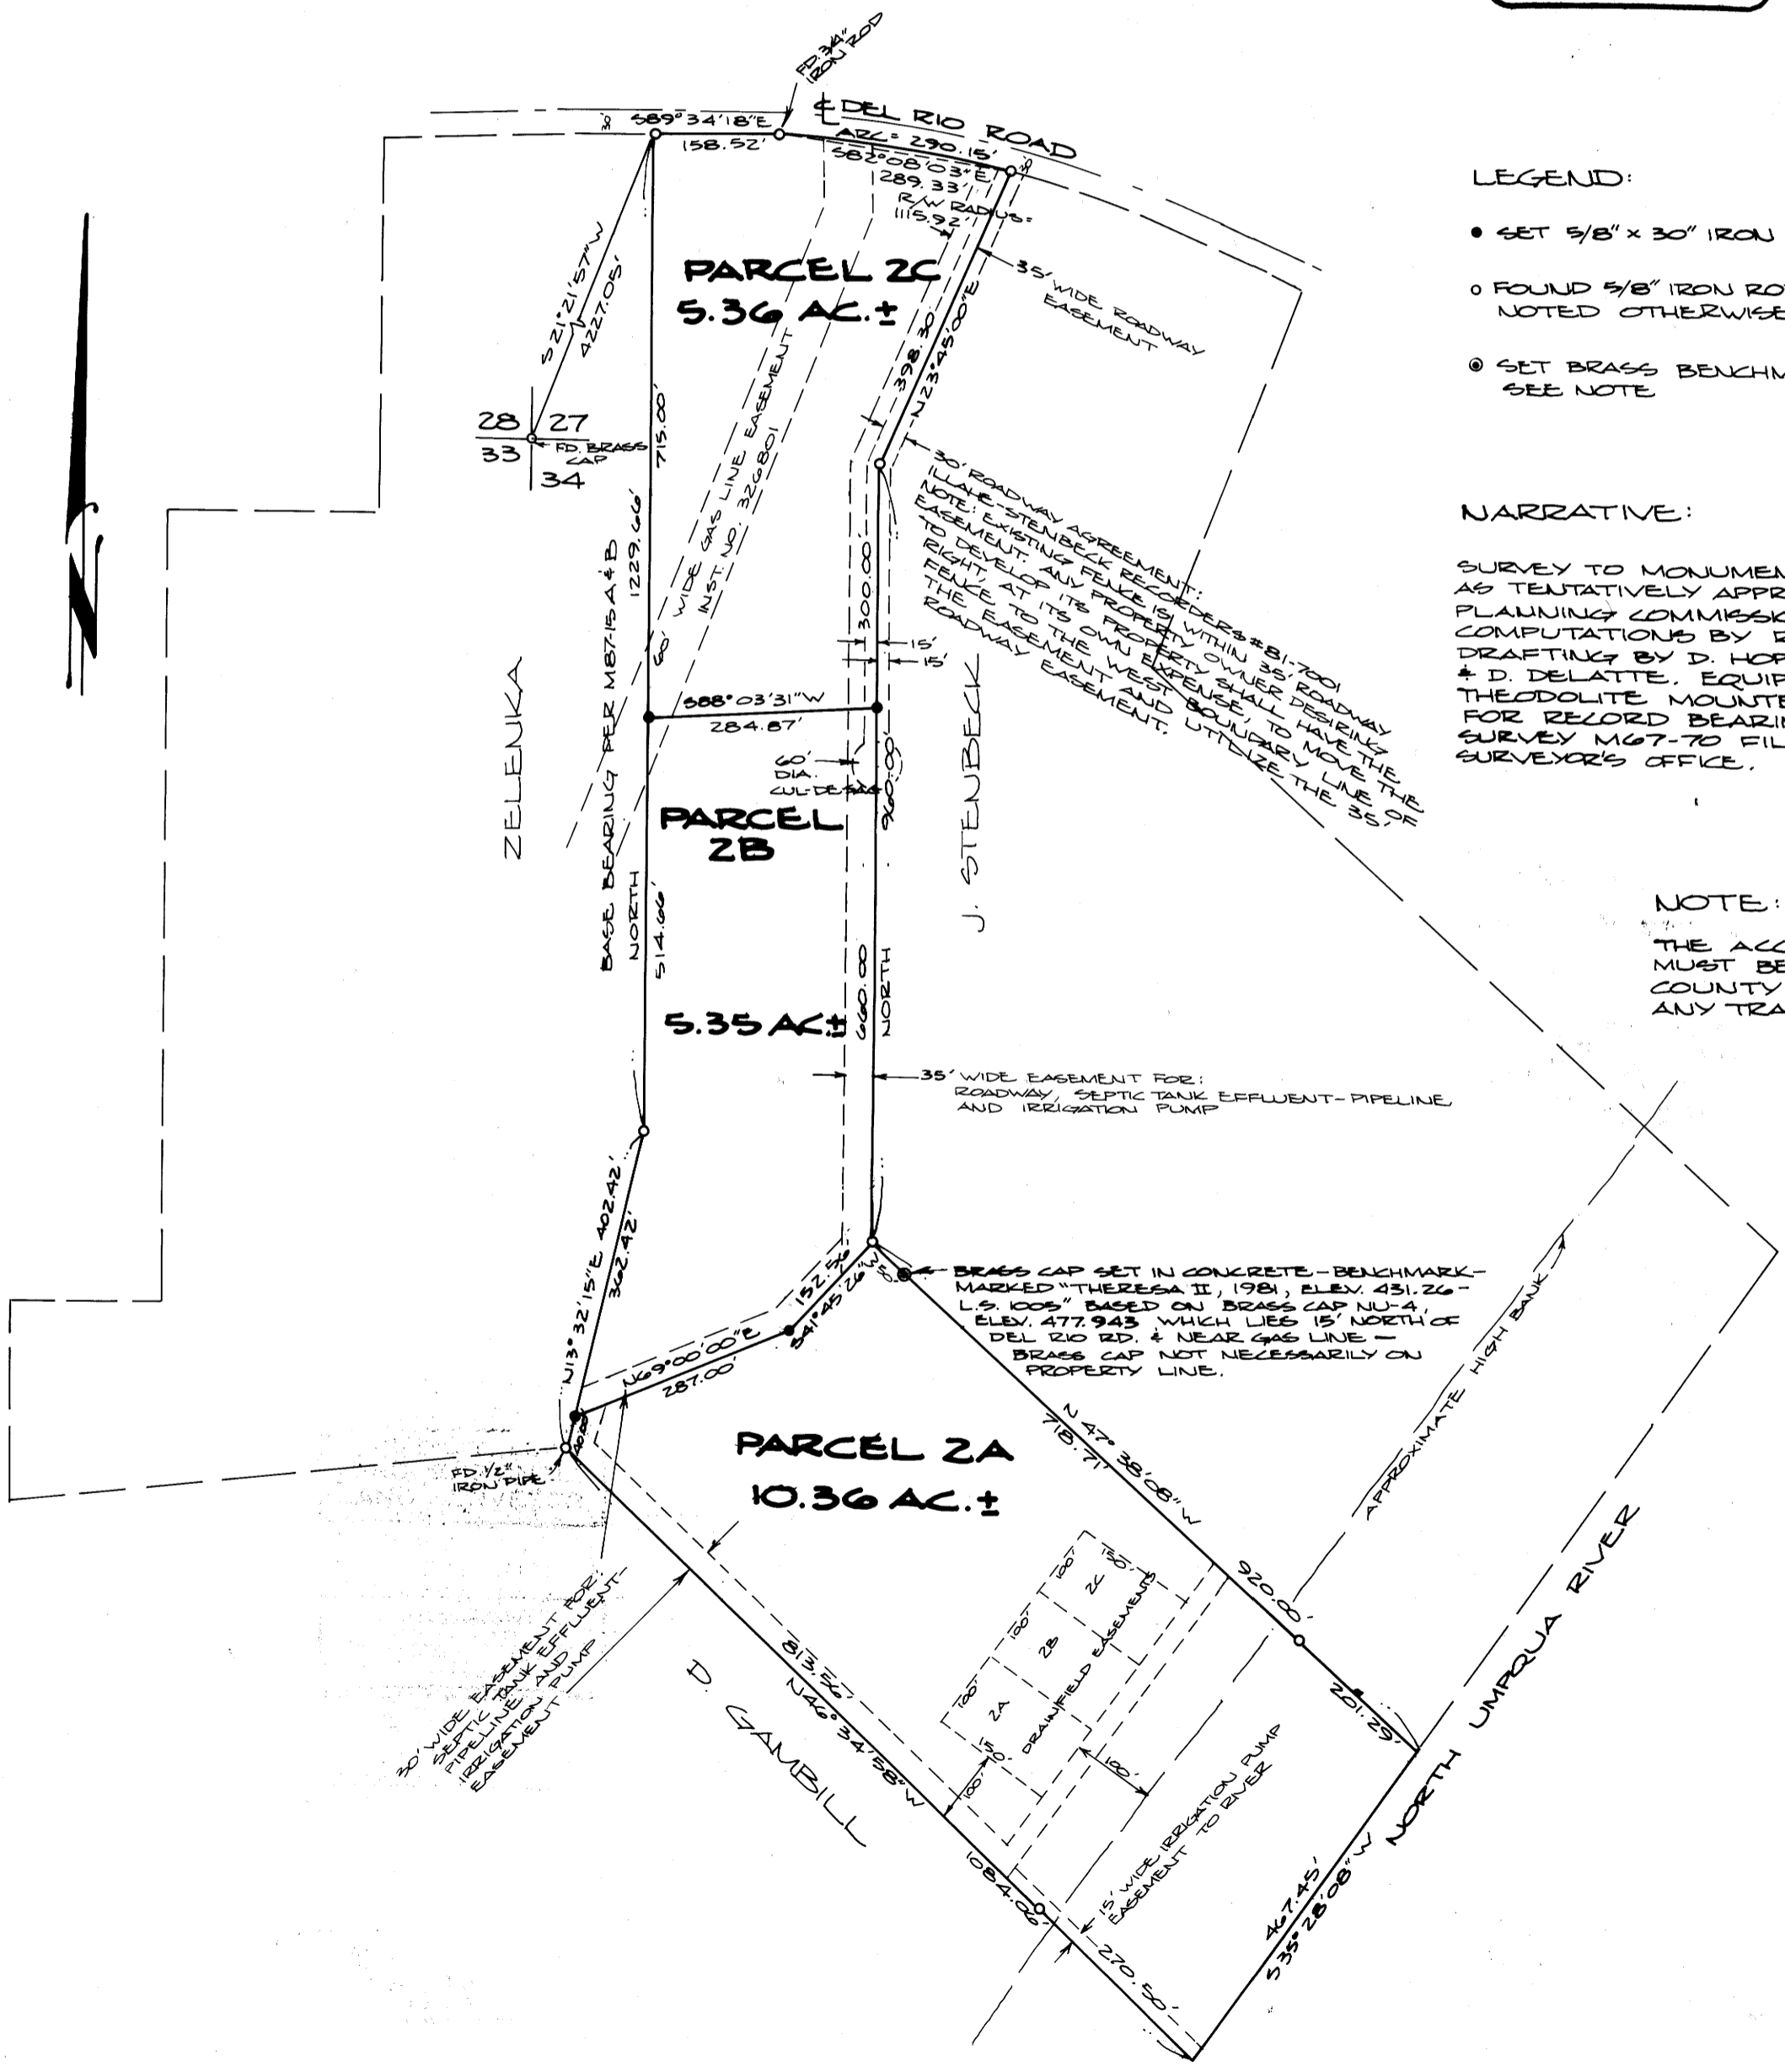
FD. 3/4" IRON ROD

℄ DEL RIO ROAD

S89°34'18"E
158.52'

ARC= 290.15'
S82°08'03"E
289.33'
R/W RADIUS=
1115.92'

30
30

35' WIDE ROADWAY EASEMENT

PARCEL 2C
5.36 AC.±

S21°21'57"W
4227.05'

28 27
33 34
FD. BRASS CAP

715.00'

60' WIDE GAS LINE EASEMENT
INST. NO. 326801

398.30'
N23°45'00"E

30' ROADWAY AGREEMENT:
ILLAHE-STENBECK RECORDERS #81-7001
NOTE: EXISTING FENCE IS WITHIN 35' ROADWAY EASEMENT. ANY PROPERTY OWNER DESIRING TO DEVELOP ITS PROPERTY SHALL HAVE THE RIGHT, AT ITS OWN EXPENSE, TO MOVE THE FENCE TO THE WEST BOUNDARY LINE OF THE EASEMENT AND UTILIZE THE 35' ROADWAY EASEMENT.

300.00'

15'
15'

BASE BEARING PER M87-15 A & B
1229.66'

S88°03'31"W
284.87'

60' DIA. CUL-DE-SAC

960.00'

ZELENKA

J. STENBECK

PARCEL 2B

NORTH
514.66'

5.35 AC±

660.00'
NORTH

35' WIDE EASEMENT FOR:
ROADWAY, SEPTIC TANK EFFLUENT-PIPELINE AND IRRIGATION PUMP

N13°32'15"E 402.42'
362.42'

152.56'
S41°45'26"W

N69°00'00"E
287.00'

BRASS CAP SET IN CONCRETE-BENCHMARK-MARKED "THERESA II, 1981, ELEV. 431.26-L.S. 1005" BASED ON BRASS CAP NU-4, ELEV. 477.943 WHICH LIES 15' NORTH OF DEL RIO RD. ℄ NEAR GAS LINE — BRASS CAP NOT NECESSARILY ON PROPERTY LINE.

FD. 1/2" IRON PIPE

PARCEL 2A
10.36 AC.±

N47°38'08"W
718.71'

920.00'

201.29'

APPROXIMATE HIGH BANK

100' 100' 100'
2A 2B 2C
150' 150'
DRAINFIELD EASEMENTS

100'
100'

30' WIDE EASEMENT FOR SEPTIC TANK EFFLUENT PIPELINE AND IRRIGATION EASEMENT PUMP

813.56'
N46°34'58"W

D. GAMBILL

1084.06'

15' WIDE IRRIGATION PUMP EASEMENT TO RIVER

270.50'

467.45'
S35°28'08"W

NORTH UMPQUA RIVER

LEGEND:

● SET 5/8" × 30" IRON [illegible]

○ FOUND 5/8" IRON RO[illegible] NOTED OTHERWISE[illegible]

◎ SET BRASS BENCHM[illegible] SEE NOTE

NARRATIVE:

SURVEY TO MONUMEN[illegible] AS TENTATIVELY APPR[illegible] PLANNING COMMISSI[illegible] COMPUTATIONS BY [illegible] DRAFTING BY D. HOP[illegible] & D. DELATTE. EQUIP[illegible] THEODOLITE MOUNTE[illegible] FOR RECORD BEARI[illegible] SURVEY M67-70 FIL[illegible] SURVEYOR'S OFFICE.

NOTE:

THE ACC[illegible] MUST BE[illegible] COUNTY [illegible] ANY TRA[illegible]